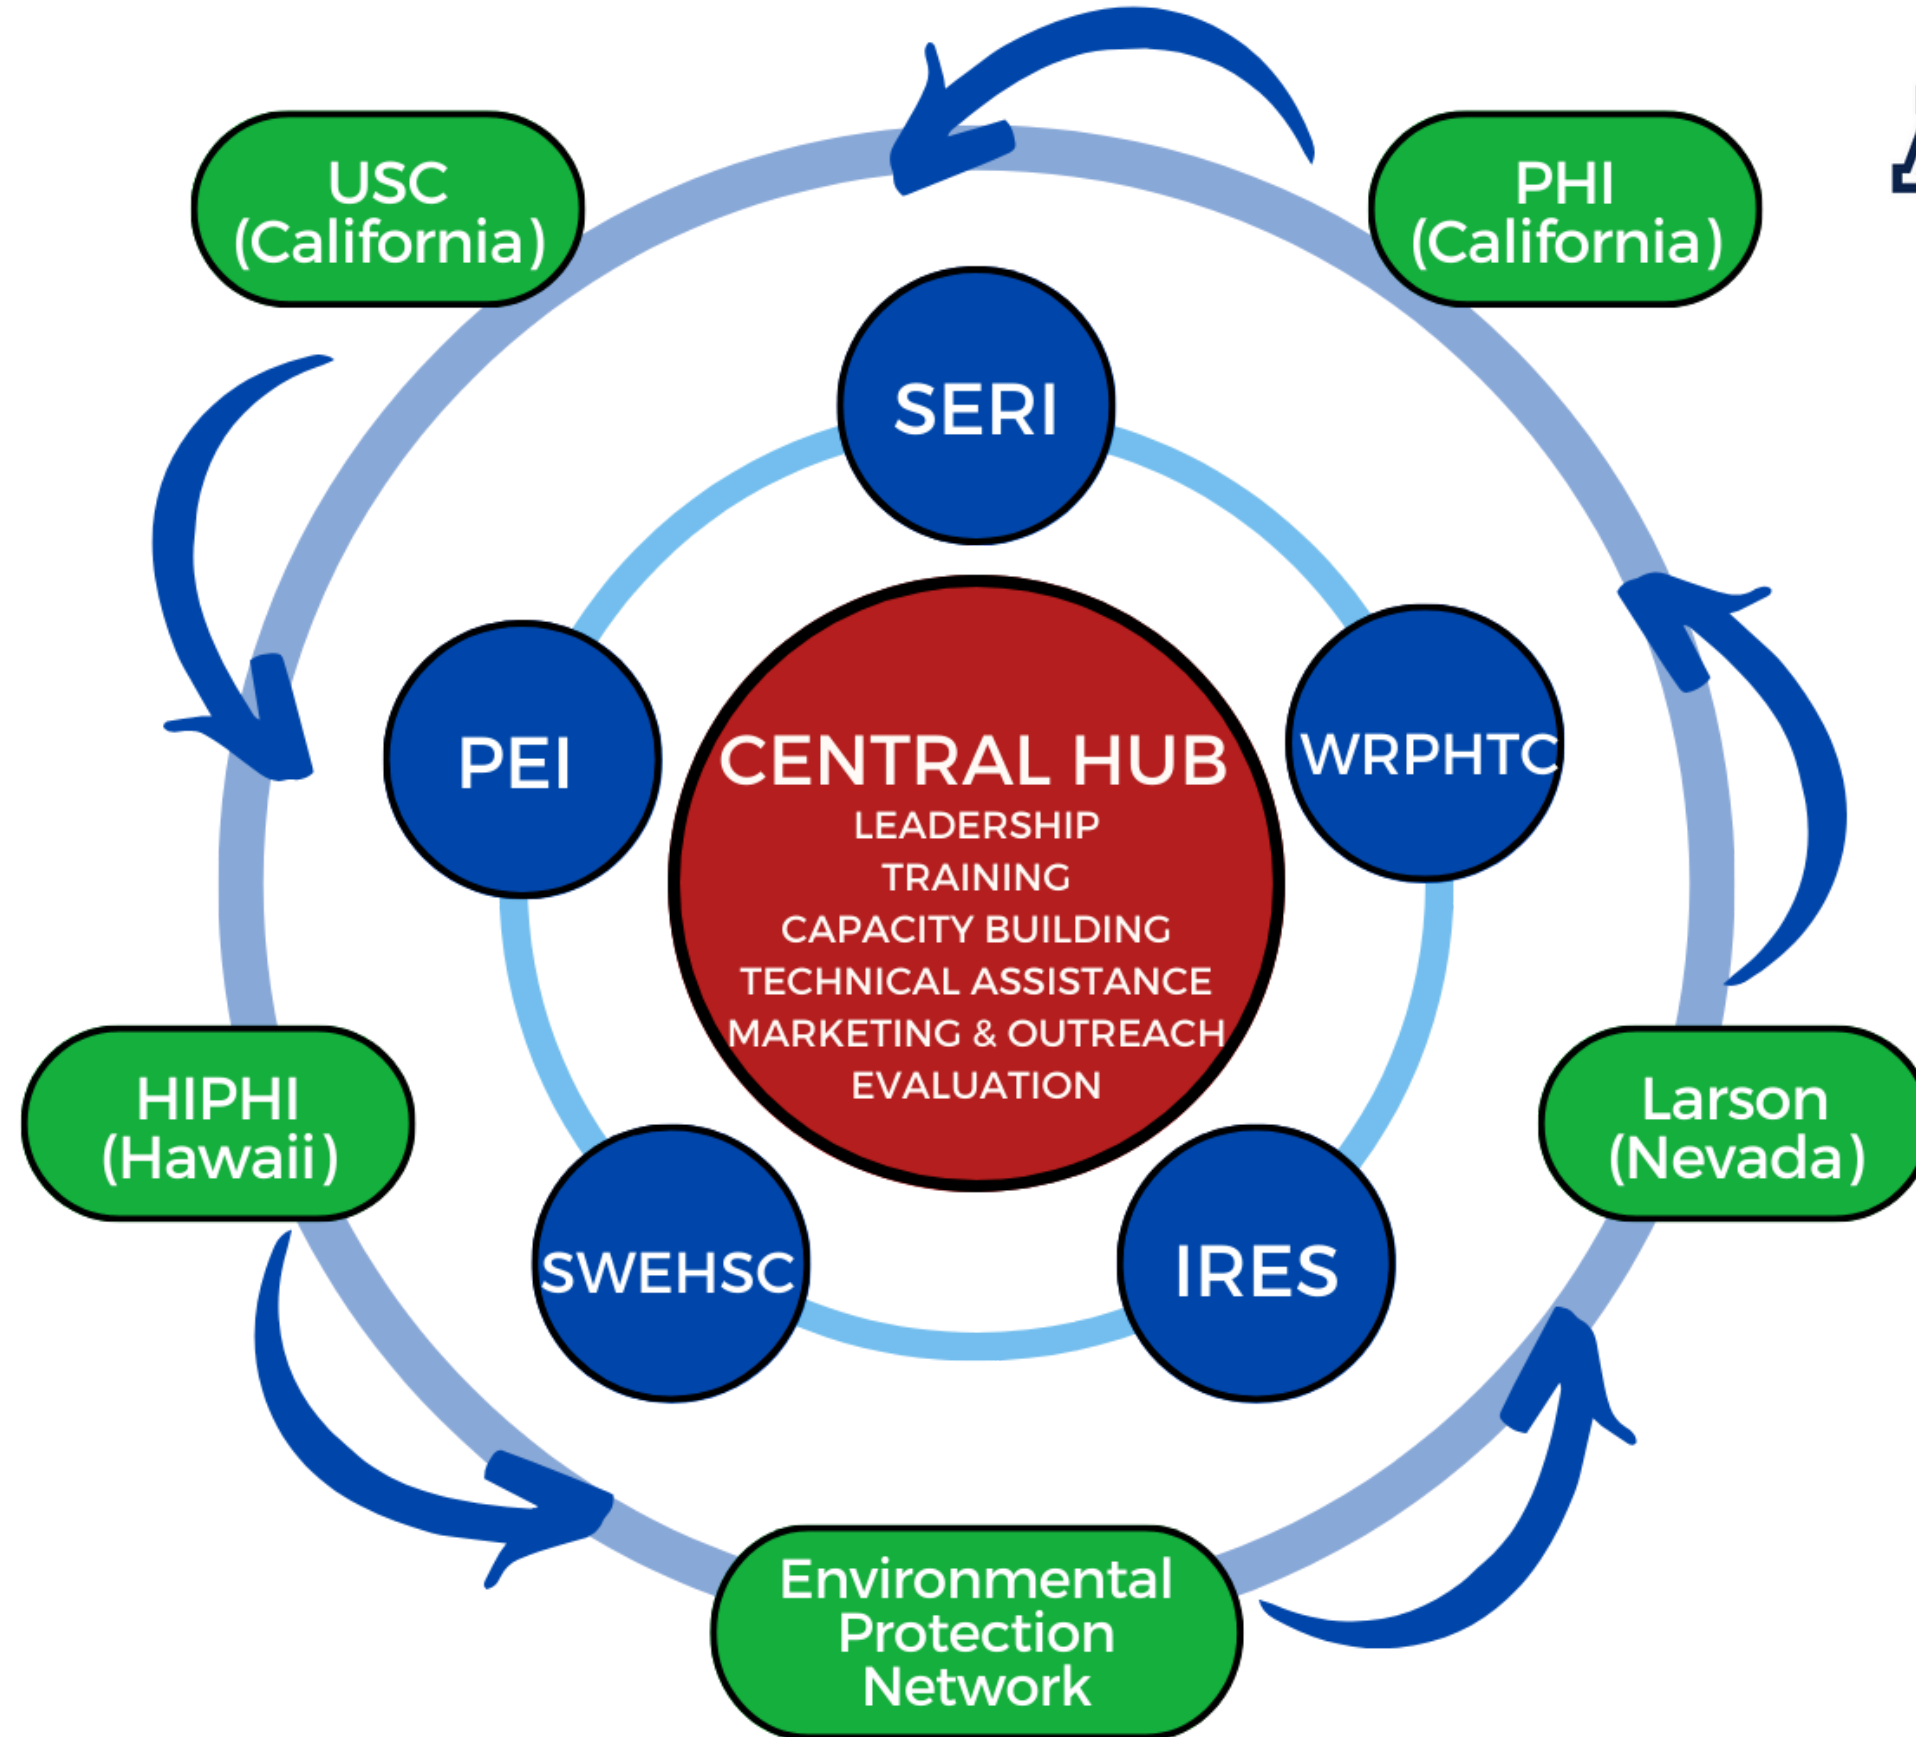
USC
(California)

PHI
(California)

SERI

PEI

CENTRAL HUB
LEADERSHIP
TRAINING
CAPACITY BUILDING
TECHNICAL ASSISTANCE
MARKETING & OUTREACH
EVALUATION

WRPHTC

HIPHI
(Hawaii)

Larson
(Nevada)

SWEHSC

IRES

Environmental
Protection
Network